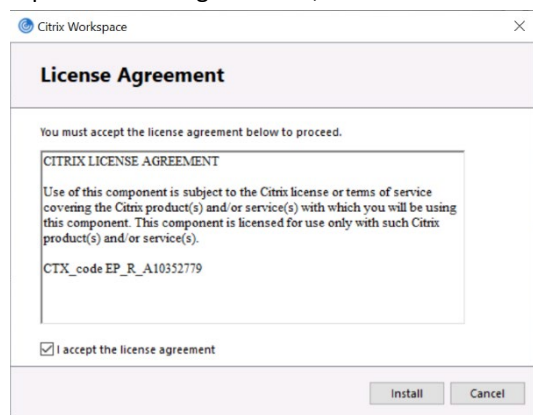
Citrix Workspace

License Agreement

You must accept the license agreement below to proceed.

CITRIX LICENSE AGREEMENT

Use of this component is subject to the Citrix license or terms of service covering the Citrix product(s) and/or service(s) with which you will be using this component. This component is licensed for use only with such Citrix product(s) and/or service(s).

CTX_code EP_R_A10352779

I accept the license agreement

Install Cancel